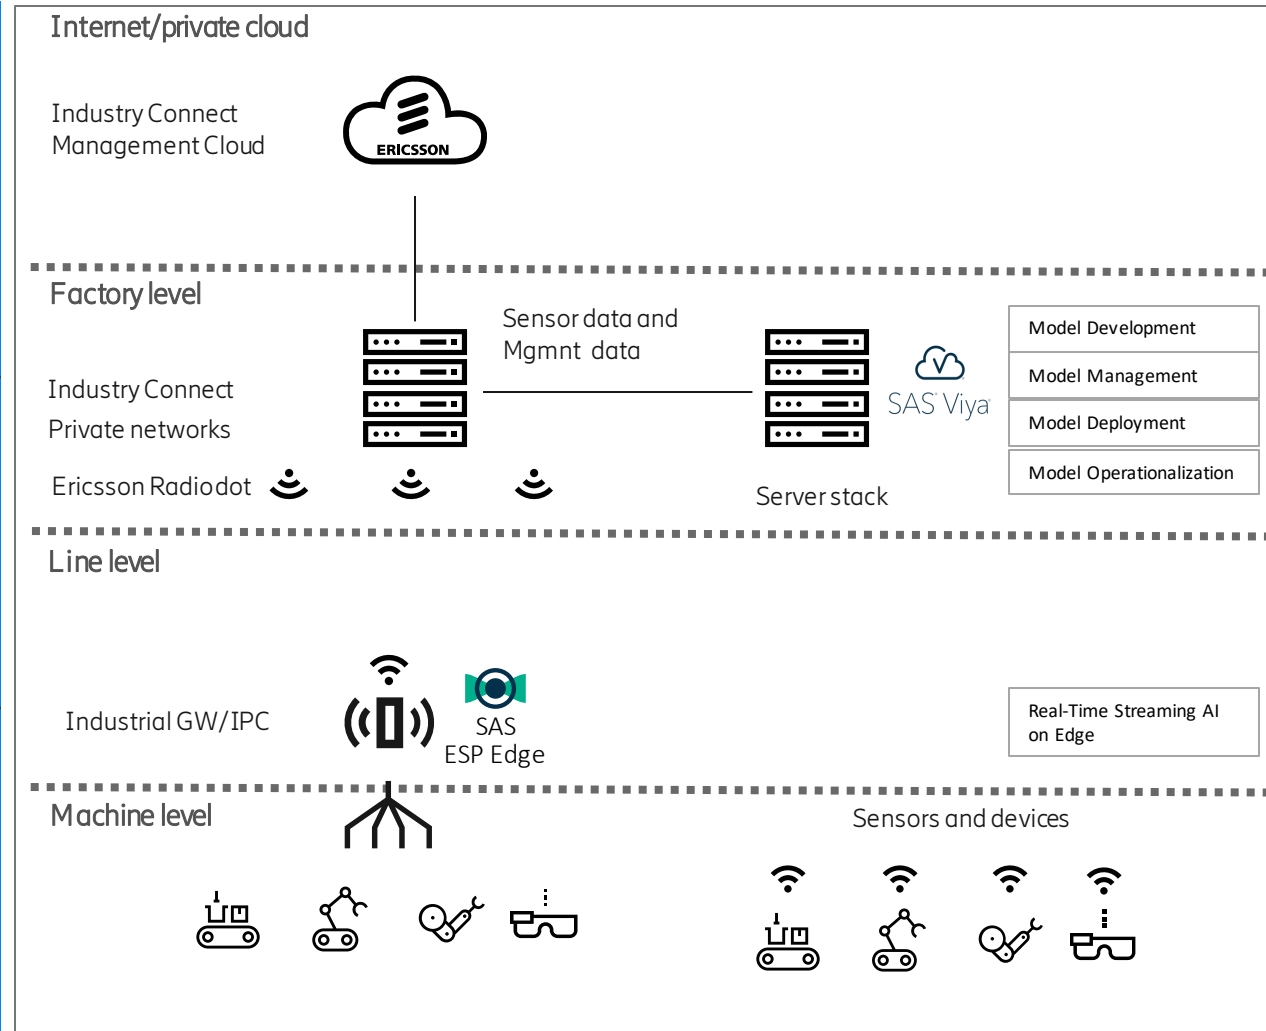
Internet/private cloud

Industry Connect Management Cloud

ERICSSON

Factory level

Sensor data and Mgmnt data

Industry Connect Private networks

Ericsson Radiodot

SAS Viya

Server stack

Model Development

Model Management

Model Deployment

Model Operationalization

Line level

Industrial GW/IPC

SAS ESP Edge

Real-Time Streaming AI on Edge

Machine level

Sensors and devices